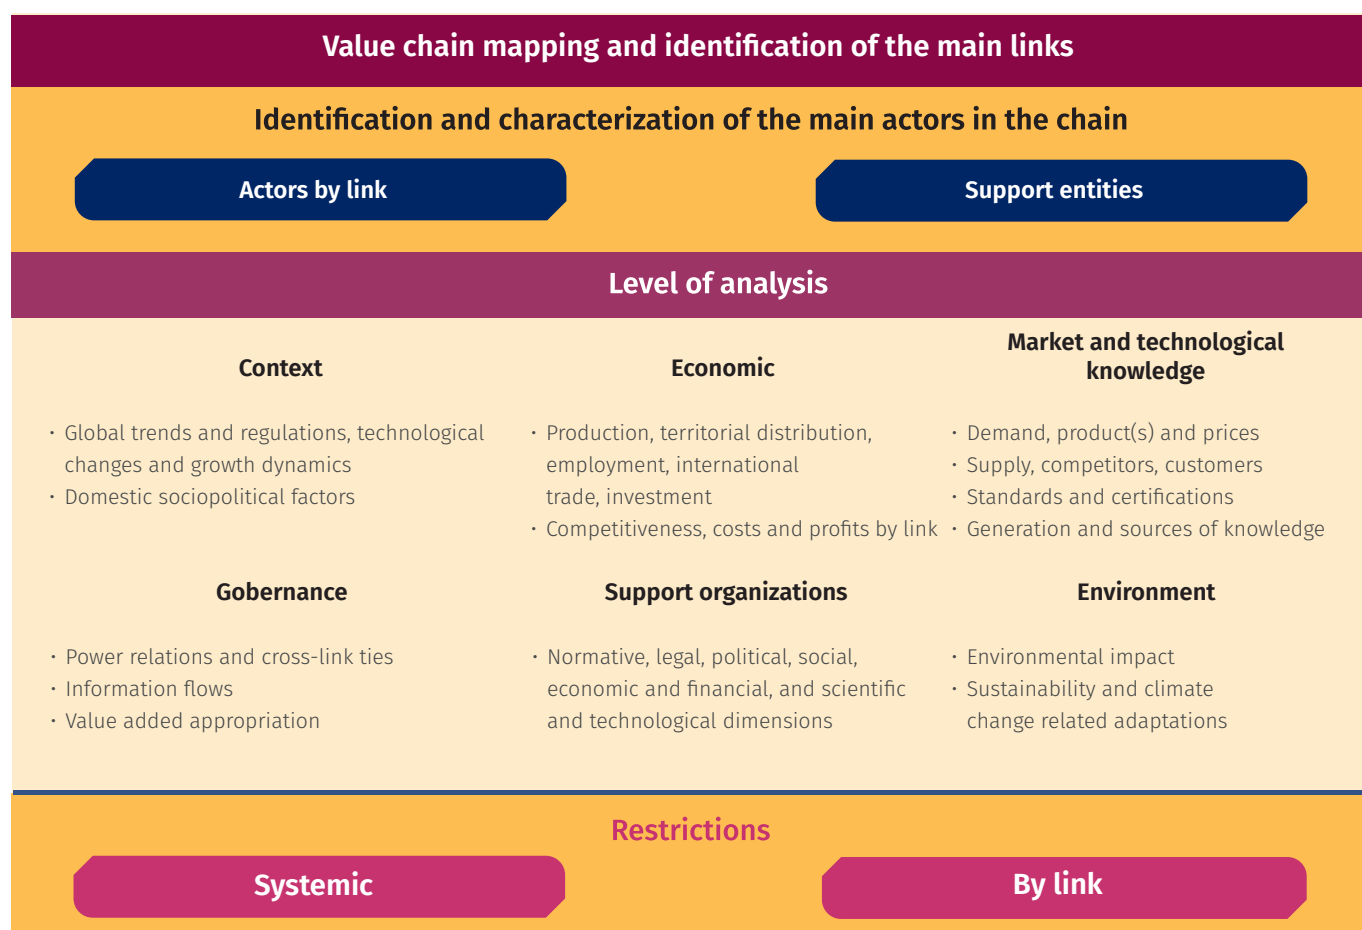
Value chain mapping and identification of the main links

Identification and characterization of the main actors in the chain

Actors by link

Support entities

Level of analysis

Context

· Global trends and regulations, technological changes and growth dynamics
· Domestic sociopolitical factors

Economic

· Production, territorial distribution, employment, international trade, investment
· Competitiveness, costs and profits by link

Market and technological knowledge

· Demand, product(s) and prices
· Supply, competitors, customers
· Standards and certifications
· Generation and sources of knowledge

Gobernance

· Power relations and cross-link ties
· Information flows
· Value added appropriation

Support organizations

· Normative, legal, political, social, economic and financial, and scientific and technological dimensions

Environment

· Environmental impact
· Sustainability and climate change related adaptations

Restrictions

Systemic

By link